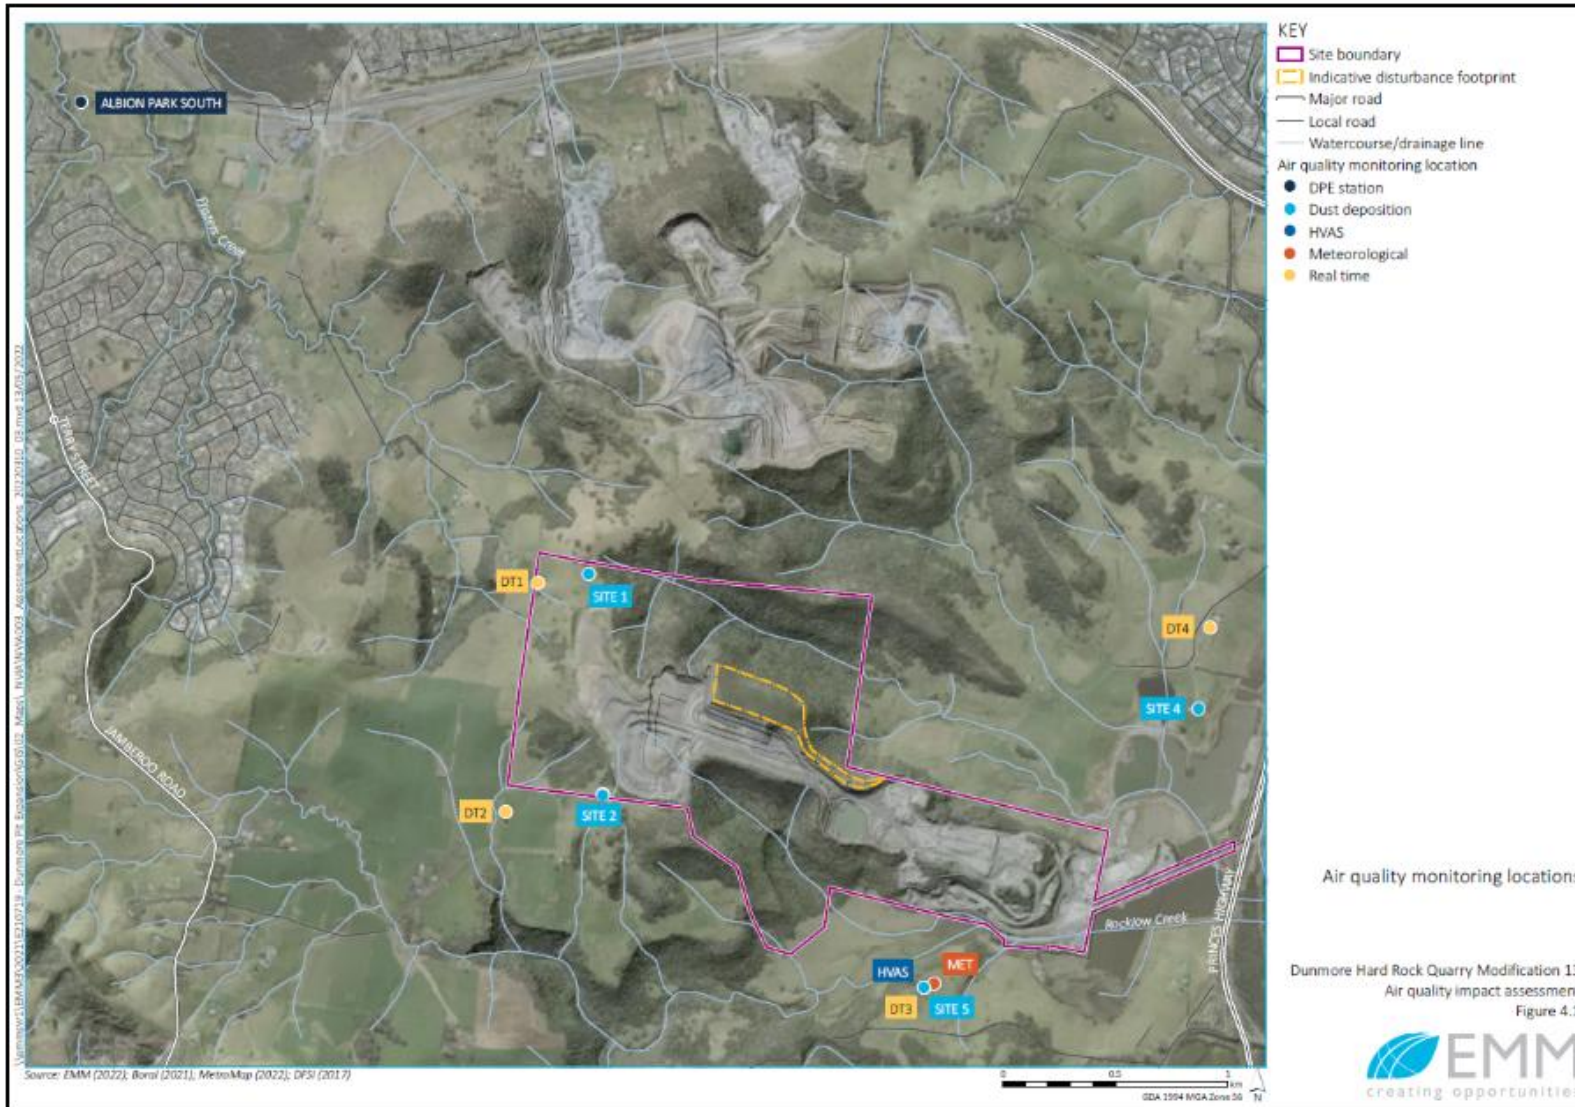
KEY
Site boundary
Indicative disturbance footprint
Major road
Local road
Watercourse/drainage line
Air quality monitoring location
DPE station
Dust deposition
HVAS
Meteorological
Real time

ALBION PARK SOUTH
Frazers Creek
TERRY STREET
JAMBEROO ROAD
DT1
SITE 1
DT4
SITE 4
DT2
SITE 2
Rocklow Creek
PRINCES HIGHWAY
HVAS
MET
DT3
SITE 5

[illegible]

Source: EMM (2022); Boral (2021); MetroMap (2022); DFSI (2017)

0 0.5 1 km
GDA 1994 MGA Zone 56 N

Air quality monitoring location

Dunmore Hard Rock Quarry Modification 1
Air quality impact assessmen
Figure 4.

EMM
creating opportunitie